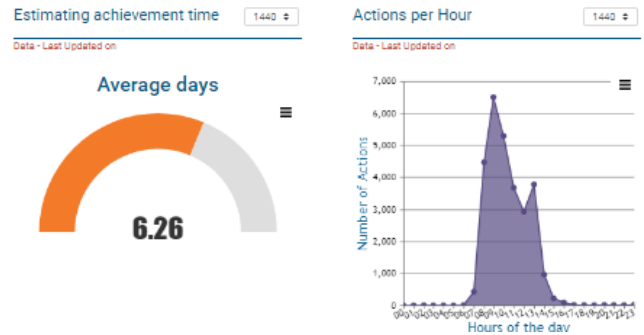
Estimating achievement time 1440

Data - Last Updated on

Average days

6.26

Actions per Hour 1440

Data - Last Updated on

7,000
6,000
5,000
4,000
3,000
2,000
1,000
0

Number of Actions

00 01 02 03 04 05 06 07 08 09 10 11 12 13 14 15 16 17 18 19 20 21 22 23

Hours of the day